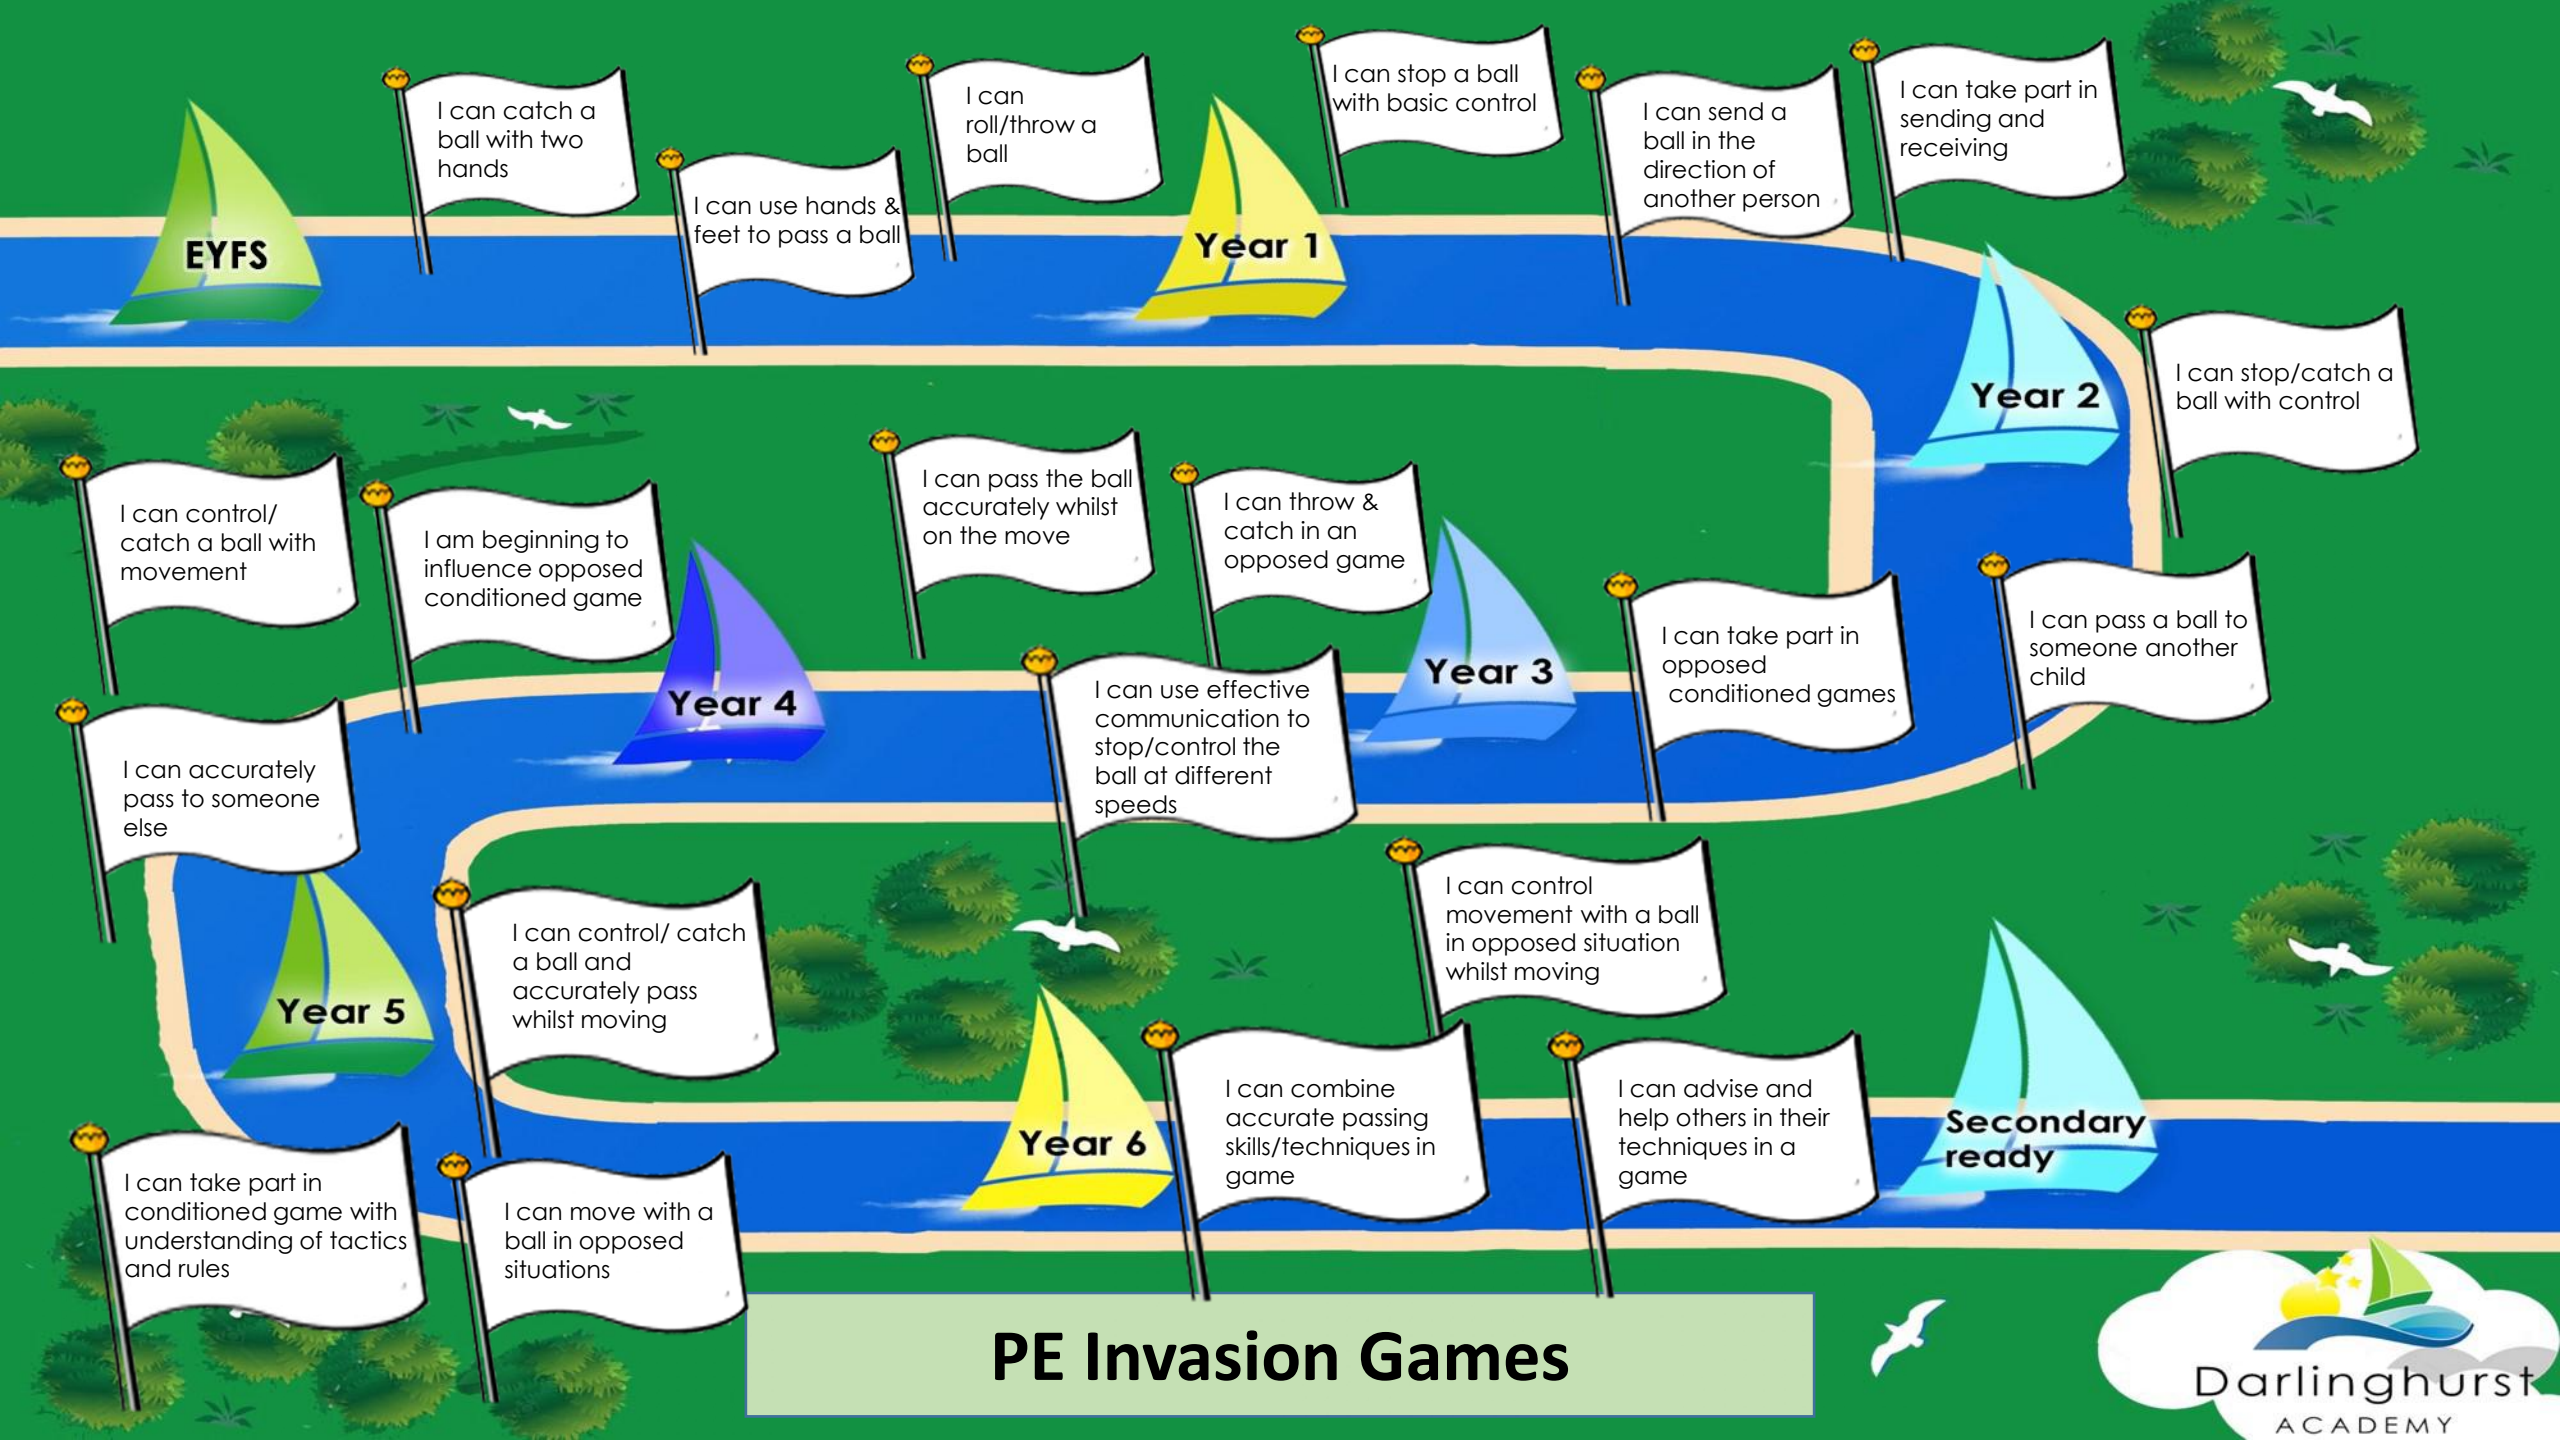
EYFS

I can catch a ball with two hands

I can use hands & feet to pass a ball

I can roll/throw a ball

Year 1

I can stop a ball with basic control

I can send a ball in the direction of another person

I can take part in sending and receiving

Year 2

I can stop/catch a ball with control

I can pass a ball to someone another child

I can take part in opposed conditioned games

Year 3

I can throw & catch in an opposed game

I can pass the ball accurately whilst on the move

I can use effective communication to stop/control the ball at different speeds

Year 4

I am beginning to influence opposed conditioned game

I can control/ catch a ball with movement

I can accurately pass to someone else

Year 5

I can control/ catch a ball and accurately pass whilst moving

I can take part in conditioned game with understanding of tactics and rules

I can move with a ball in opposed situations

Year 6

I can combine accurate passing skills/techniques in game

I can control movement with a ball in opposed situation whilst moving

I can advise and help others in their techniques in a game

Secondary ready

PE Invasion Games

Darlinghurst ACADEMY